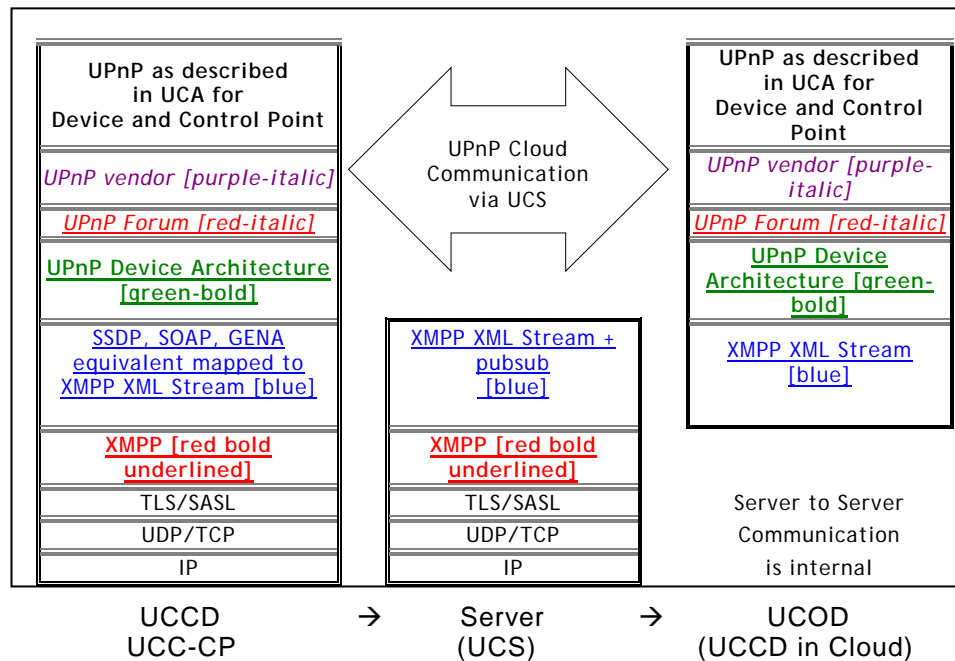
UPnP as described in UCA for Device and Control Point

UPnP vendor [purple-italic]

UPnP Forum [red-italic]

UPnP Device Architecture [green-bold]

SSDP, SOAP, GENA equivalent mapped to XMPP XML Stream [blue]

XMPP [red bold underlined]

TLS/SASL

UDP/TCP

IP

UPnP Cloud Communication via UCS

XMPP XML Stream + pubsub [blue]

XMPP [red bold underlined]

TLS/SASL

UDP/TCP

IP

UPnP as described in UCA for Device and Control Point

UPnP vendor [purple-italic]

UPnP Forum [red-italic]

UPnP Device Architecture [green-bold]

XMPP XML Stream [blue]

Server to Server Communication is internal

UCCD UCC-CP → Server (UCS) → UCOD (UCCD in Cloud)